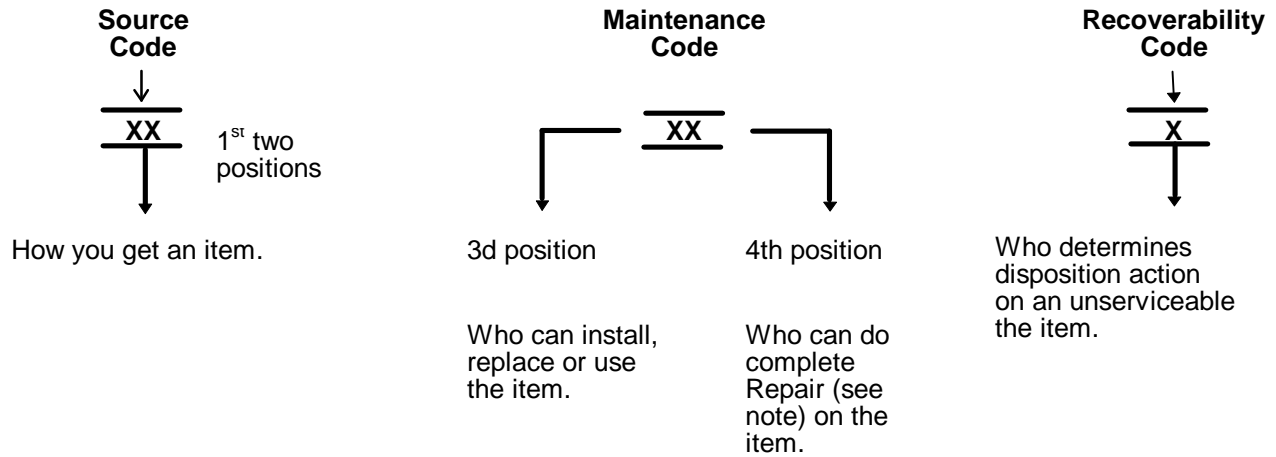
Source Code

XX

1$^{st}$ two positions

How you get an item.

Maintenance Code

XX

3d position

Who can install, replace or use the item.

4th position

Who can do complete Repair (see note) on the item.

Recoverability Code

X

Who determines disposition action on an unserviceable the item.